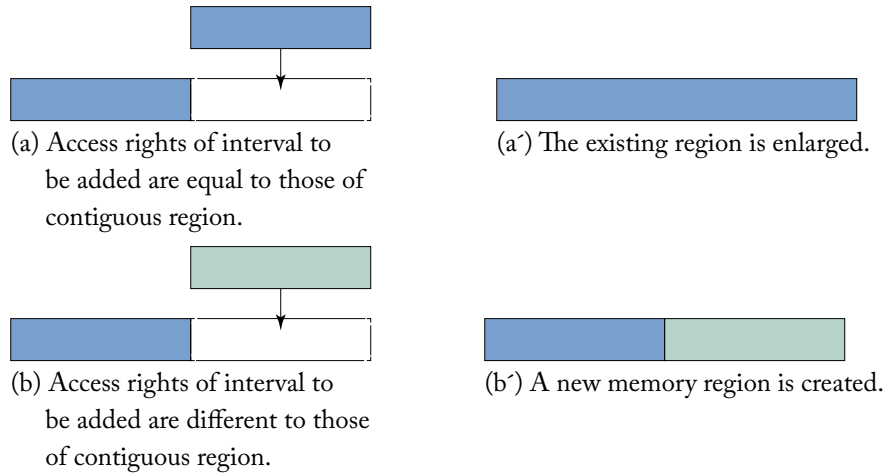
(a) Access rights of interval to be added are equal to those of contiguous region.

(a´) The existing region is enlarged.

(b) Access rights of interval to be added are different to those of contiguous region.

(b´) A new memory region is created.